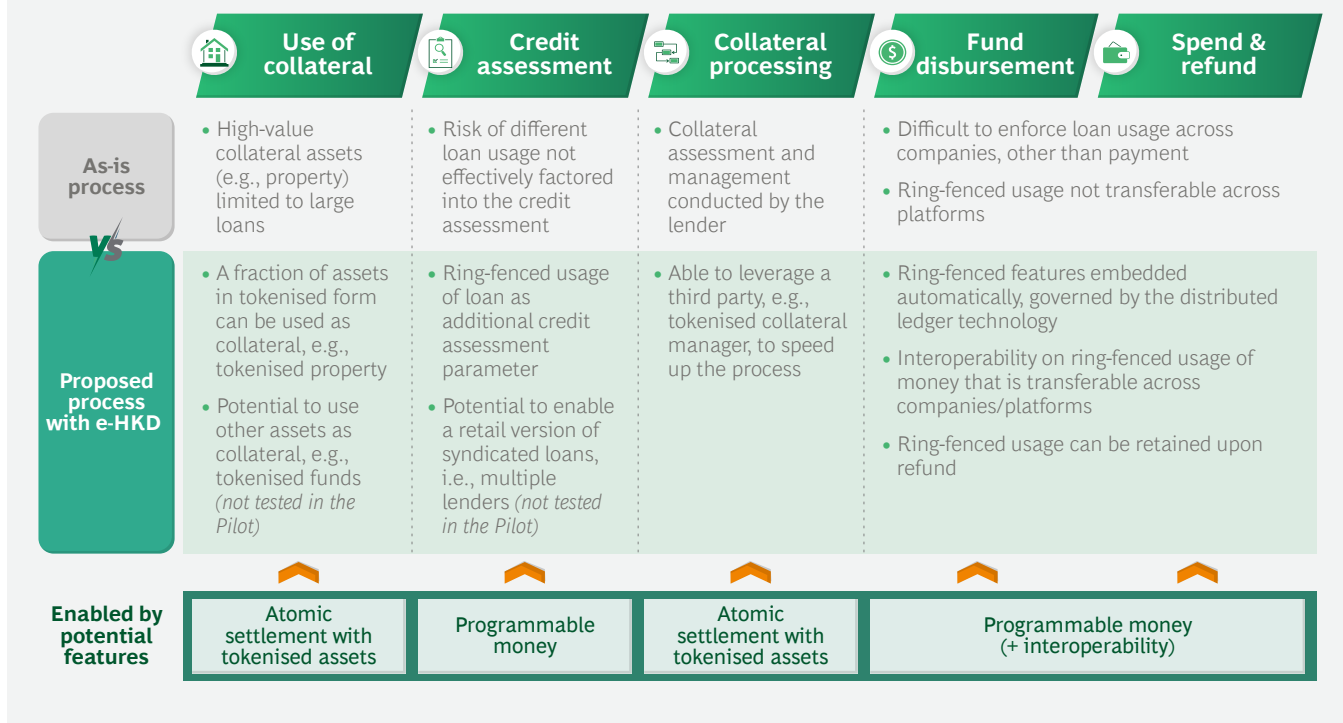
Use of collateral

Credit assessment

Collateral processing

Fund disbursement

Spend & refund

As-is process

VS

Proposed process with e-HKD

• High-value collateral assets (e.g., property) limited to large loans

• Risk of different loan usage not effectively factored into the credit assessment

• Collateral assessment and management conducted by the lender

• Difficult to enforce loan usage across companies, other than payment

• Ring-fenced usage not transferable across platforms

• A fraction of assets in tokenised form can be used as collateral, e.g., tokenised property

• Potential to use other assets as collateral, e.g., tokenised funds *(not tested in the Pilot)*

• Ring-fenced usage of loan as additional credit assessment parameter

• Potential to enable a retail version of syndicated loans, i.e., multiple lenders *(not tested in the Pilot)*

• Able to leverage a third party, e.g., tokenised collateral manager, to speed up the process

• Ring-fenced features embedded automatically, governed by the distributed ledger technology

• Interoperability on ring-fenced usage of money that is transferable across companies/platforms

• Ring-fenced usage can be retained upon refund

Enabled by potential features

Atomic settlement with tokenised assets

Programmable money

Atomic settlement with tokenised assets

Programmable money (+ interoperability)